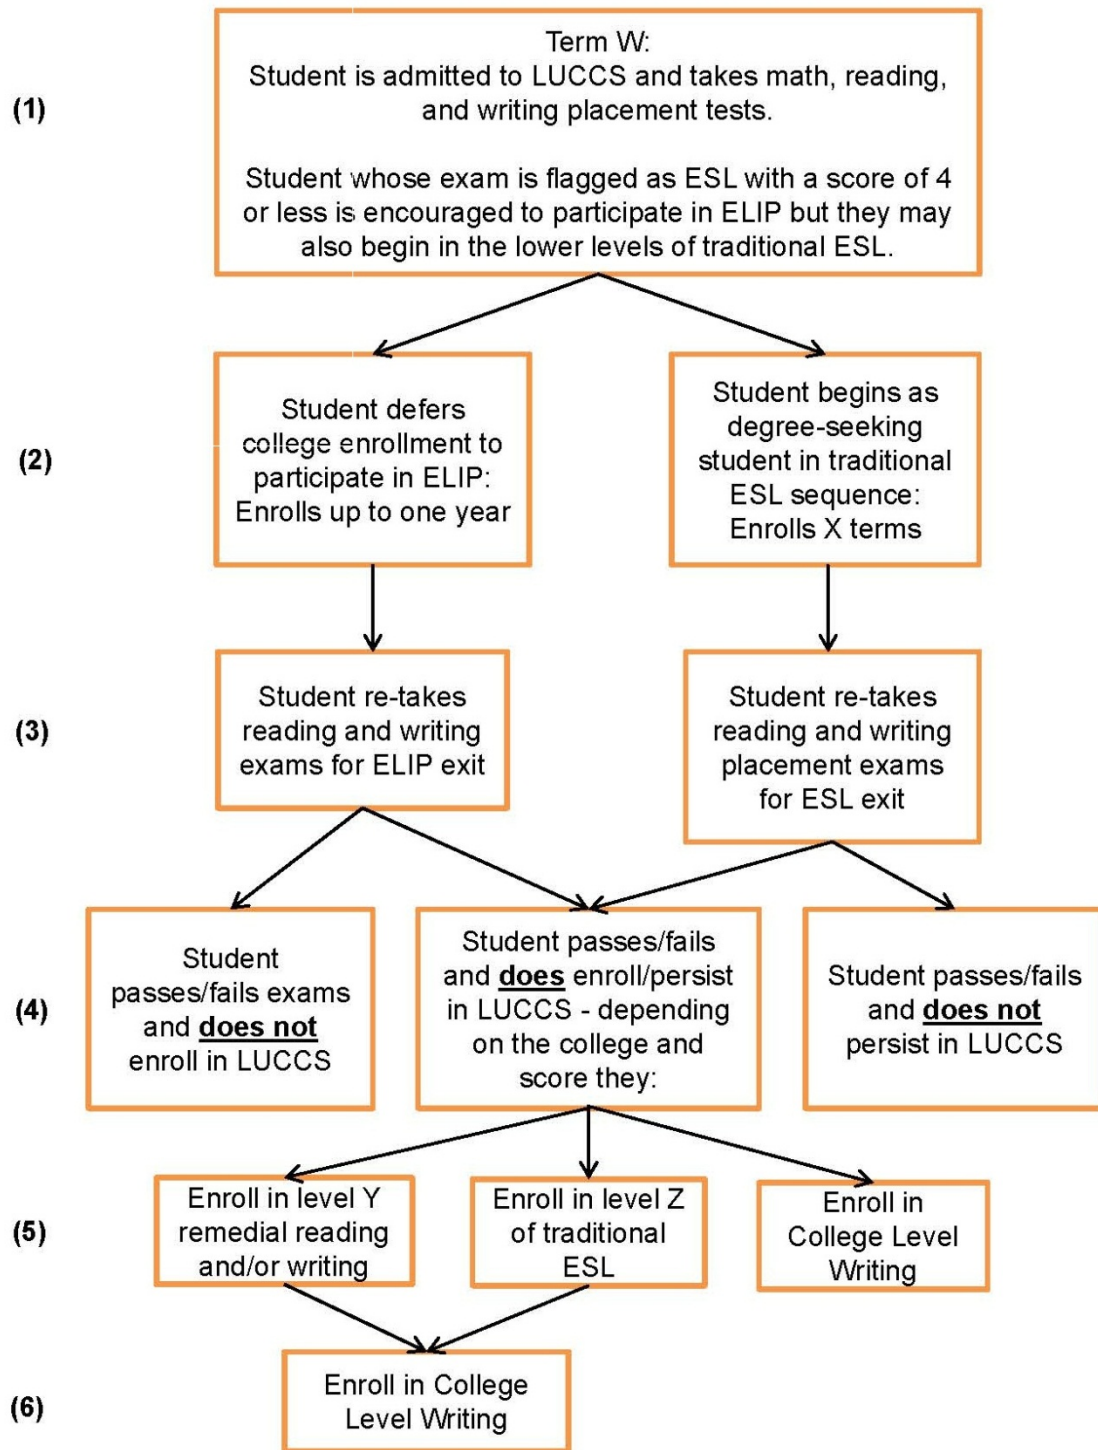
(1)

Term W:
Student is admitted to LUCCS and takes math, reading, and writing placement tests.

Student whose exam is flagged as ESL with a score of 4 or less is encouraged to participate in ELIP but they may also begin in the lower levels of traditional ESL.

(2)

Student defers college enrollment to participate in ELIP: Enrolls up to one year

Student begins as degree-seeking student in traditional ESL sequence: Enrolls X terms

(3)

Student re-takes reading and writing exams for ELIP exit

Student re-takes reading and writing placement exams for ESL exit

(4)

Student passes/fails exams and **does not** enroll in LUCCS

Student passes/fails and **does** enroll/persist in LUCCS - depending on the college and score they:

Student passes/fails and **does not** persist in LUCCS

(5)

Enroll in level Y remedial reading and/or writing

Enroll in level Z of traditional ESL

Enroll in College Level Writing

(6)

Enroll in College Level Writing